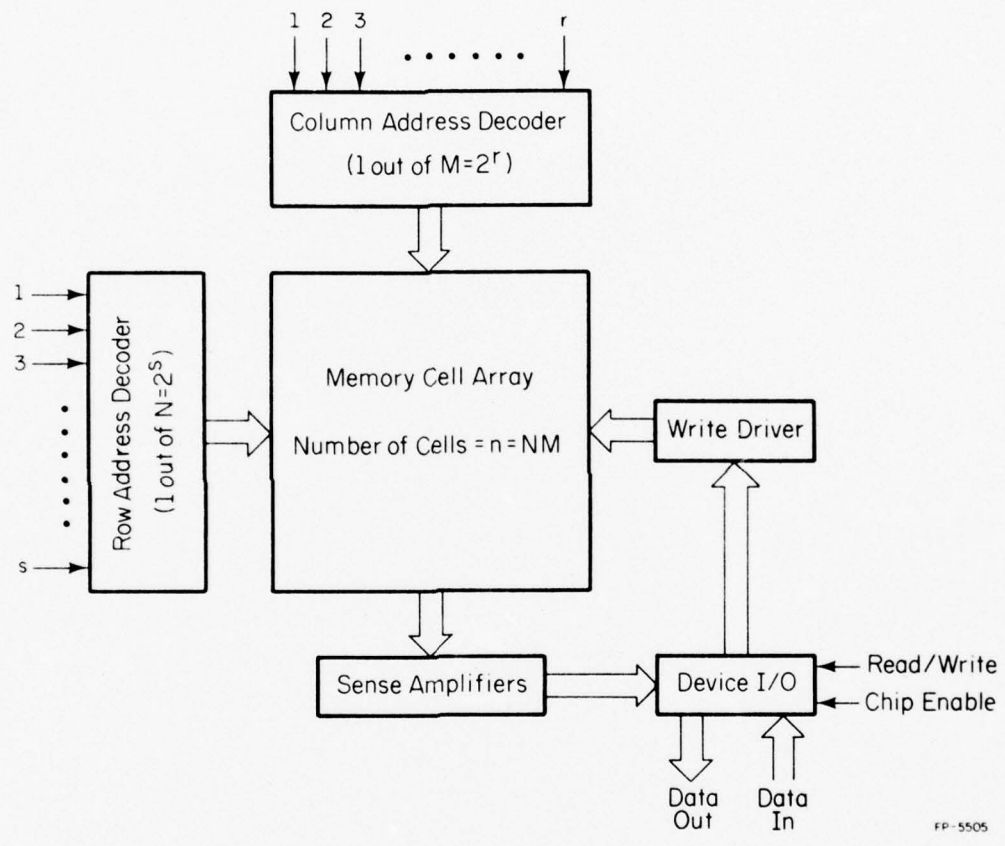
1 2 3 . . . . . . . r

Column Address Decoder
(1 out of $M=2^r$)

1
2
3
.
.
.
.
.
s

Row Address Decoder
(1 out of $N=2^S$)

Memory Cell Array
Number of Cells = n = NM

Write Driver

Sense Amplifiers

Device I/O

Read/Write
Chip Enable

Data Out
Data In

FP-5505